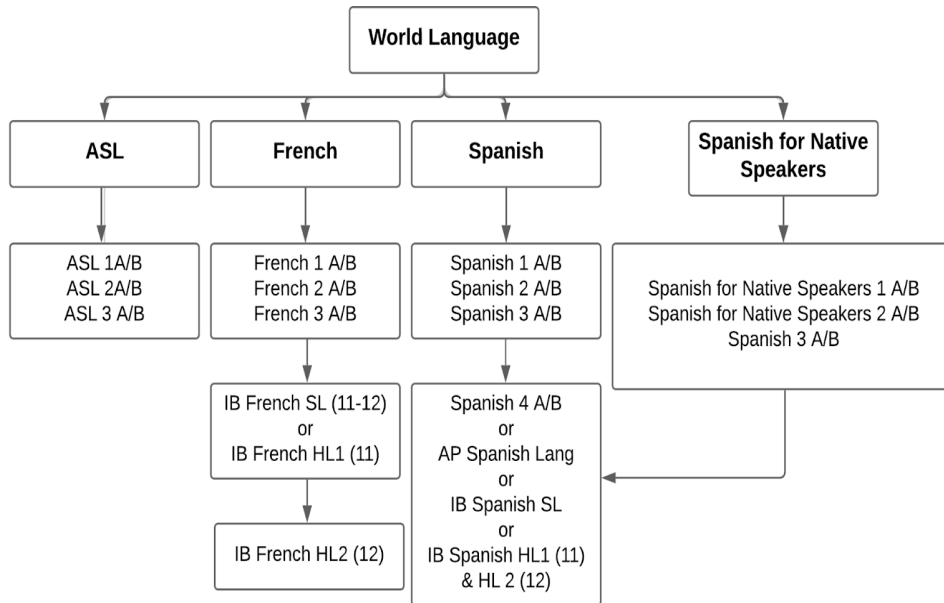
World Language

ASL

French

Spanish

Spanish for Native Speakers

ASL 1A/B
ASL 2A/B
ASL 3 A/B

French 1 A/B
French 2 A/B
French 3 A/B

Spanish 1 A/B
Spanish 2 A/B
Spanish 3 A/B

Spanish for Native Speakers 1 A/B
Spanish for Native Speakers 2 A/B
Spanish 3 A/B

IB French SL (11-12)
or
IB French HL1 (11)

Spanish 4 A/B
or
AP Spanish Lang
or
IB Spanish SL
or
IB Spanish HL1 (11)
& HL 2 (12)

IB French HL2 (12)